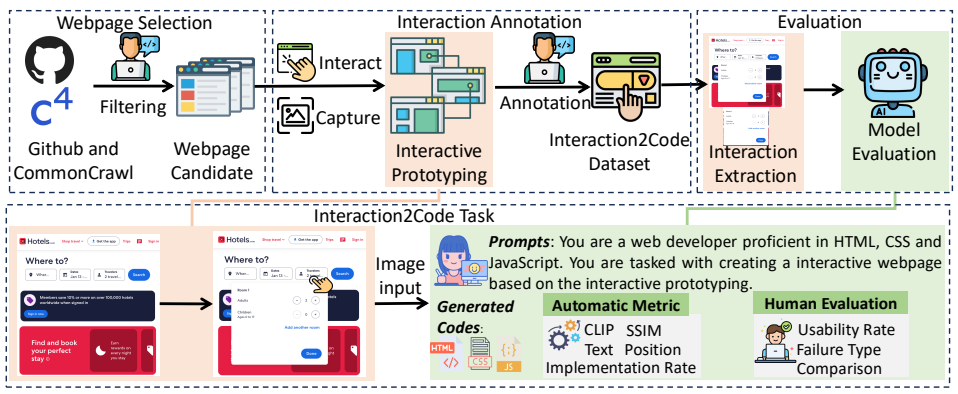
Webpage Selection

$c^4$

Filtering

Github and CommonCrawl

Webpage Candidate

Interaction Annotation

Interact

Capture

Interactive Prototyping

Annotation

Interaction2Code Dataset

Evaluation

Where to?

Interaction Extraction

AI

Model Evaluation

Interaction2Code Task

Hotels.com Shop travel Get the app Trips Sign in

Where to?

Search

Members save 10% or more on over 100,000 hotels worldwide when signed in

Sign in now

Find and book your perfect stay

Earn rewards on every night you stay

Hotels.com Shop travel Get the app Trips Sign in

Where to?

Room 1

Adults

Children

Add another room

Done

Search

Image input

*Prompts*: You are a web developer proficient in HTML, CSS and JavaScript. You are tasked with creating a interactive webpage based on the interactive prototyping.

*Generated Codes*:

HTML CSS JS

Automatic Metric

CLIP SSIM

Text Position

Implementation Rate

Human Evaluation

Usability Rate

Failure Type

Comparison